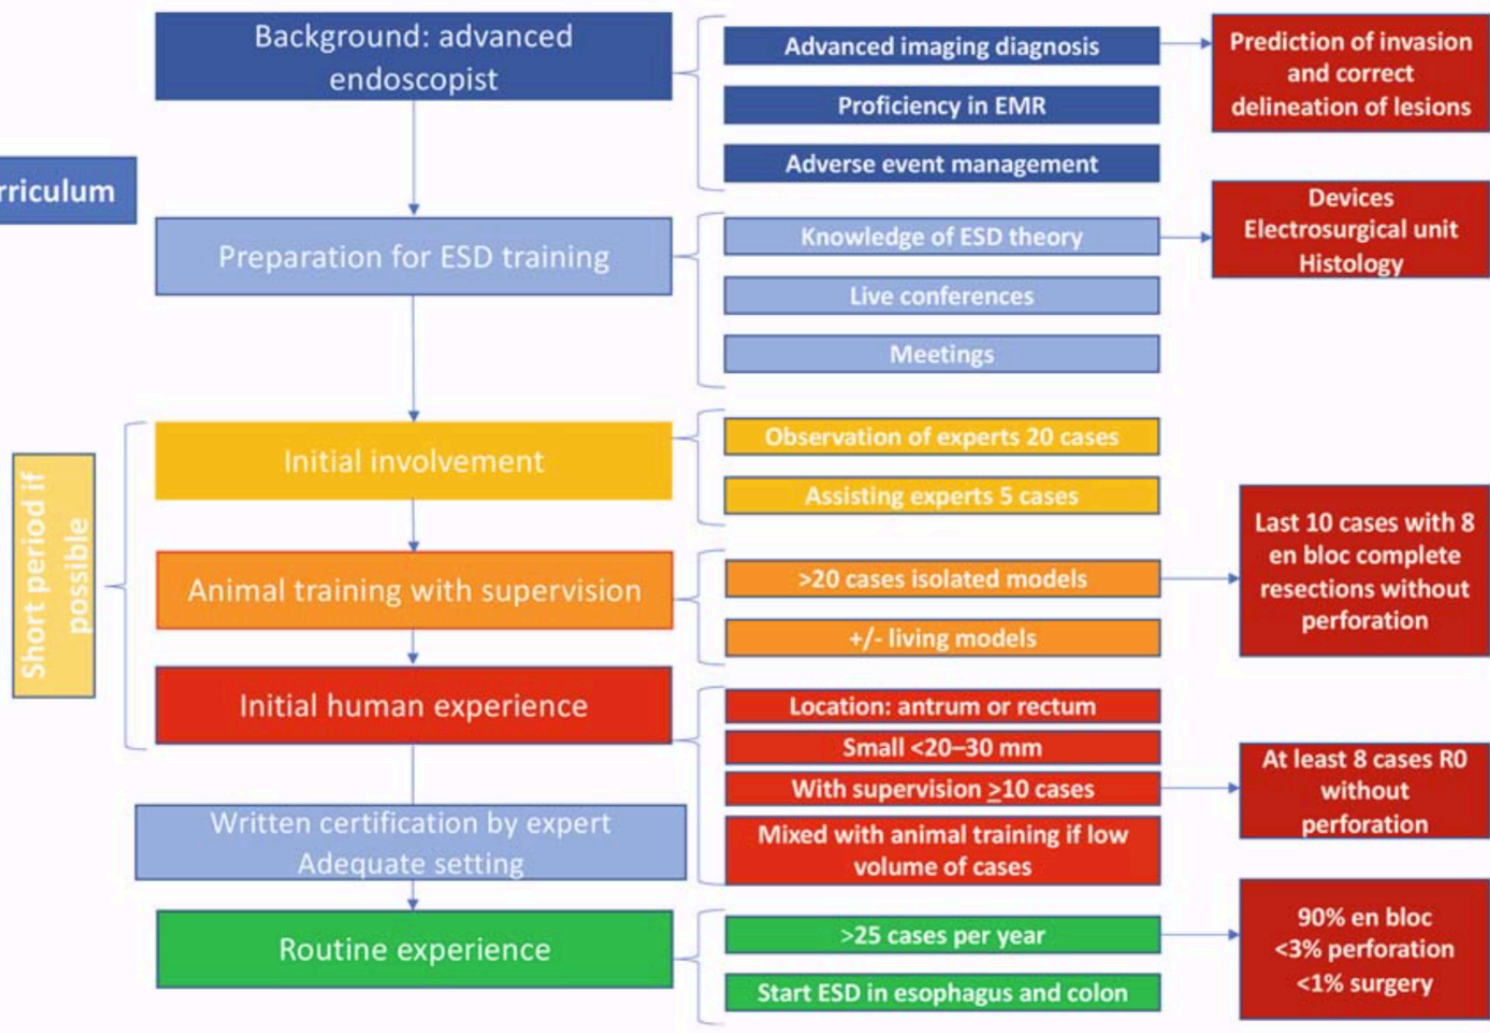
rriculum

Background: advanced endoscopist

Advanced imaging diagnosis

Proficiency in EMR

Adverse event management

Prediction of invasion and correct delineation of lesions

Preparation for ESD training

Knowledge of ESD theory

Live conferences

Meetings

Devices
Electrosurgical unit
Histology

Short period if possible

Initial involvement

Observation of experts 20 cases

Assisting experts 5 cases

Animal training with supervision

>20 cases isolated models

+/- living models

Last 10 cases with 8 en bloc complete resections without perforation

Initial human experience

Location: antrum or rectum

Small <20–30 mm

With supervision $\geq$10 cases

Mixed with animal training if low volume of cases

At least 8 cases R0 without perforation

Written certification by expert
Adequate setting

Routine experience

>25 cases per year

Start ESD in esophagus and colon

90% en bloc
<3% perforation
<1% surgery